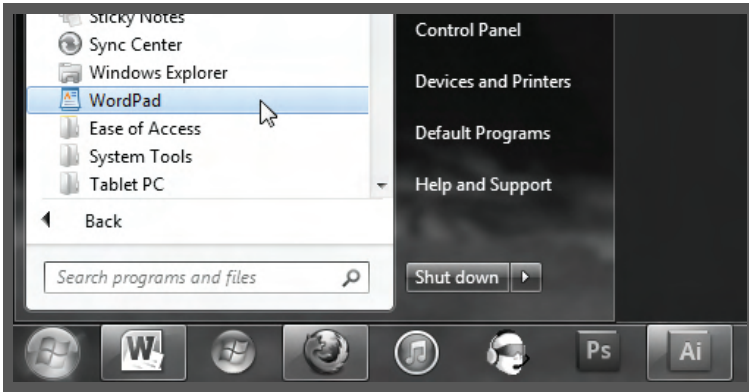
Sticky Notes
Sync Center
Windows Explorer
WordPad
Ease of Access
System Tools
Tablet PC
Back
Search programs and files

Control Panel
Devices and Printers
Default Programs
Help and Support
Shut down

W
Ps
Ai